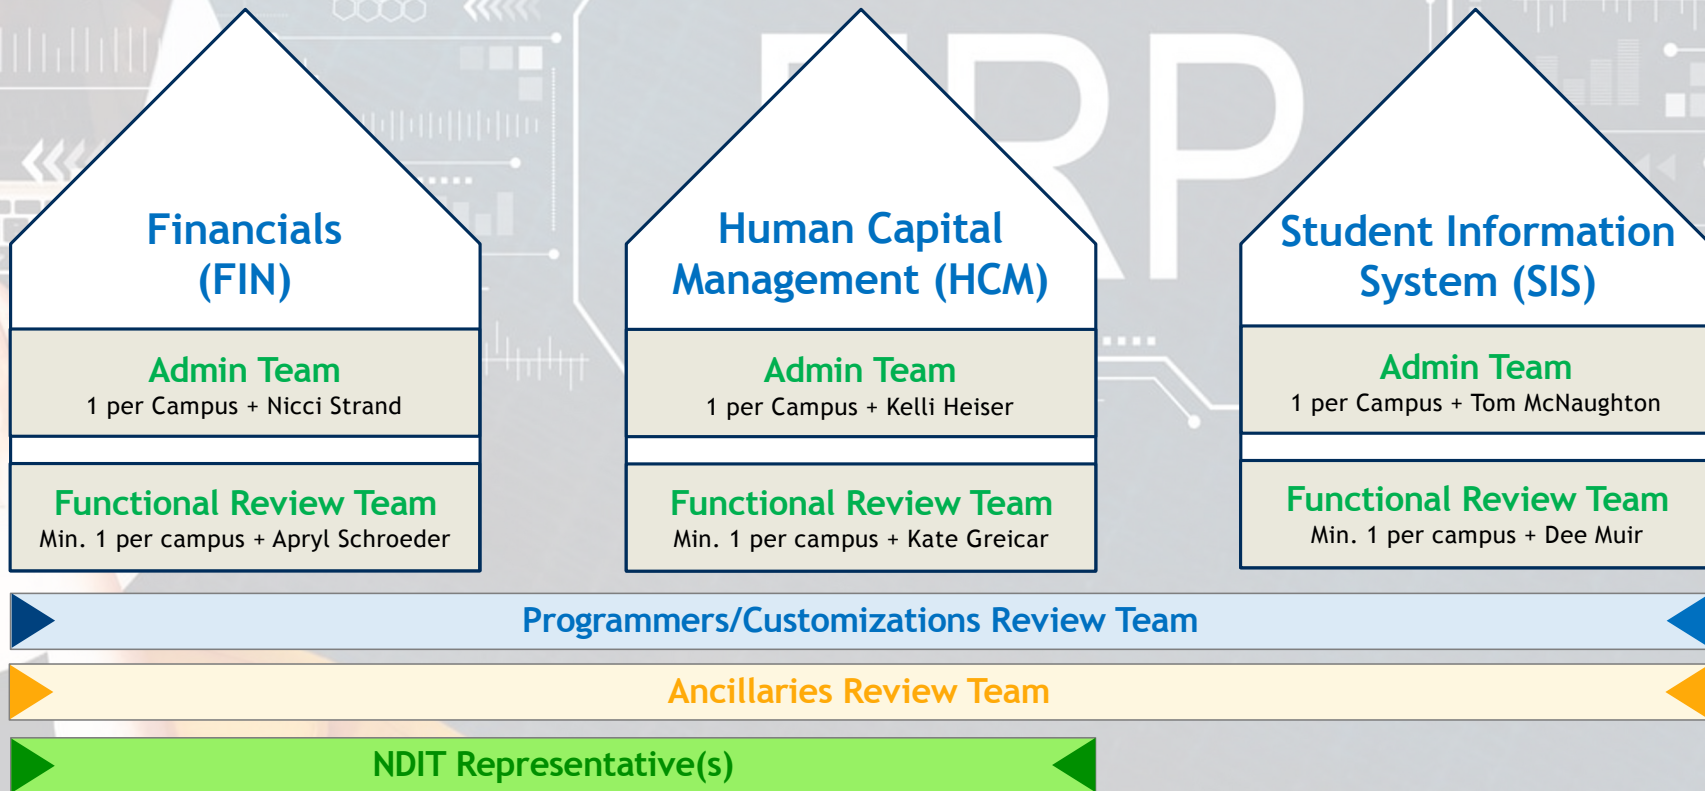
Financials (FIN)

Admin Team
1 per Campus + Nicci Strand

Functional Review Team
Min. 1 per campus + Apryl Schroeder

Human Capital Management (HCM)

Admin Team
1 per Campus + Kelli Heiser

Functional Review Team
Min. 1 per campus + Kate Greicar

Student Information System (SIS)

Admin Team
1 per Campus + Tom McNaughton

Functional Review Team
Min. 1 per campus + Dee Muir

Programmers/Customizations Review Team

Ancillaries Review Team

NDIT Representative(s)